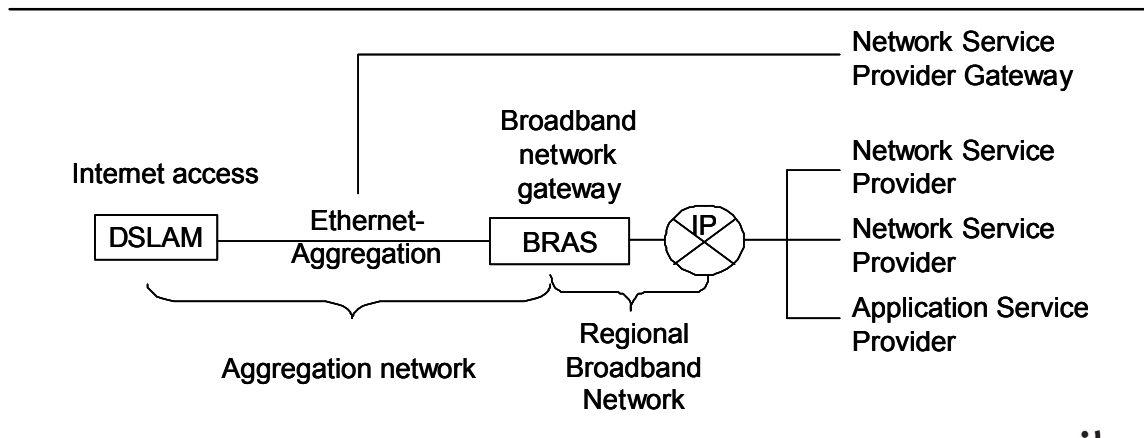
Network Service Provider Gateway

Broadband network gateway

Internet access

Network Service Provider

DSLAM

Ethernet-Aggregation

BRAS

IP

Network Service Provider

Application Service Provider

Aggregation network

Regional Broadband Network